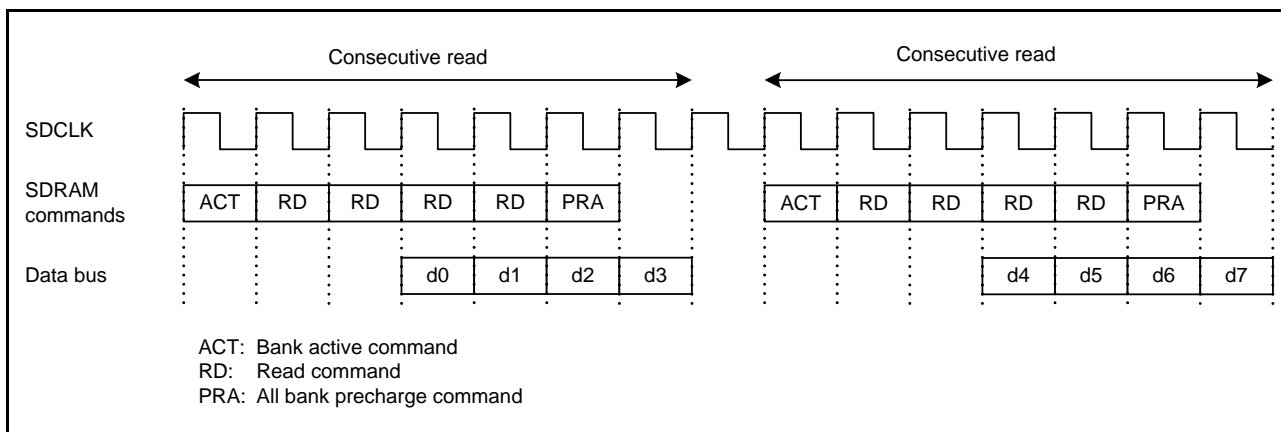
Consecutive read

Consecutive read

SDCLK

SDRAM commands

ACT RD RD RD RD PRA

ACT RD RD RD RD PRA

Data bus

d0 d1 d2 d3

d4 d5 d6 d7

ACT: Bank active command
RD: Read command
PRA: All bank precharge command